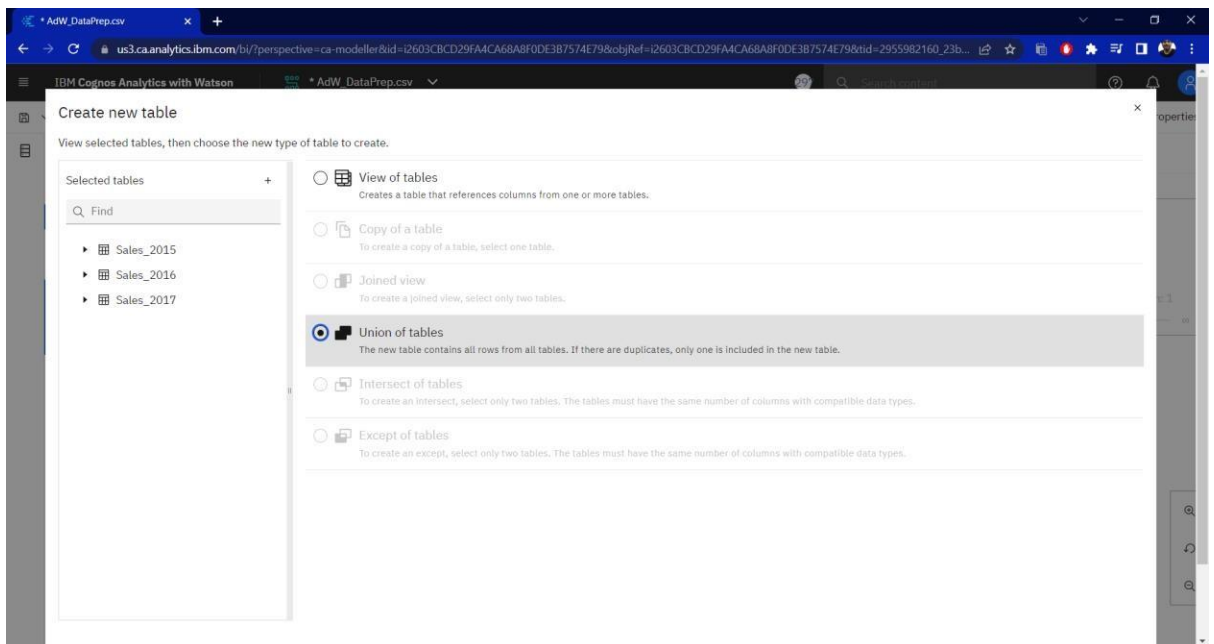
* AdW_DataPrep.csv

us3.ca.analytics.ibm.com/bi/?perspective=ca-modeller&id=i2603CBCD29FA4CA68A8F0DE3B7574E79&objRef=i2603CBCD29FA4CA68A8F0DE3B7574E79&tid=2955982160_23b...

IBM Cognos Analytics with Watson

* AdW_DataPrep.csv

Search content

operties

Create new table

View selected tables, then choose the new type of table to create.

Selected tables

Find

Sales_2015

Sales_2016

Sales_2017

View of tables
Creates a table that references columns from one or more tables.

Copy of a table
To create a copy of a table, select one table.

Joined view
To create a joined view, select only two tables.

Union of tables
The new table contains all rows from all tables. If there are duplicates, only one is included in the new table.

Intersect of tables
To create an intersect, select only two tables. The tables must have the same number of columns with compatible data types.

Except of tables
To create an except, select only two tables. The tables must have the same number of columns with compatible data types.